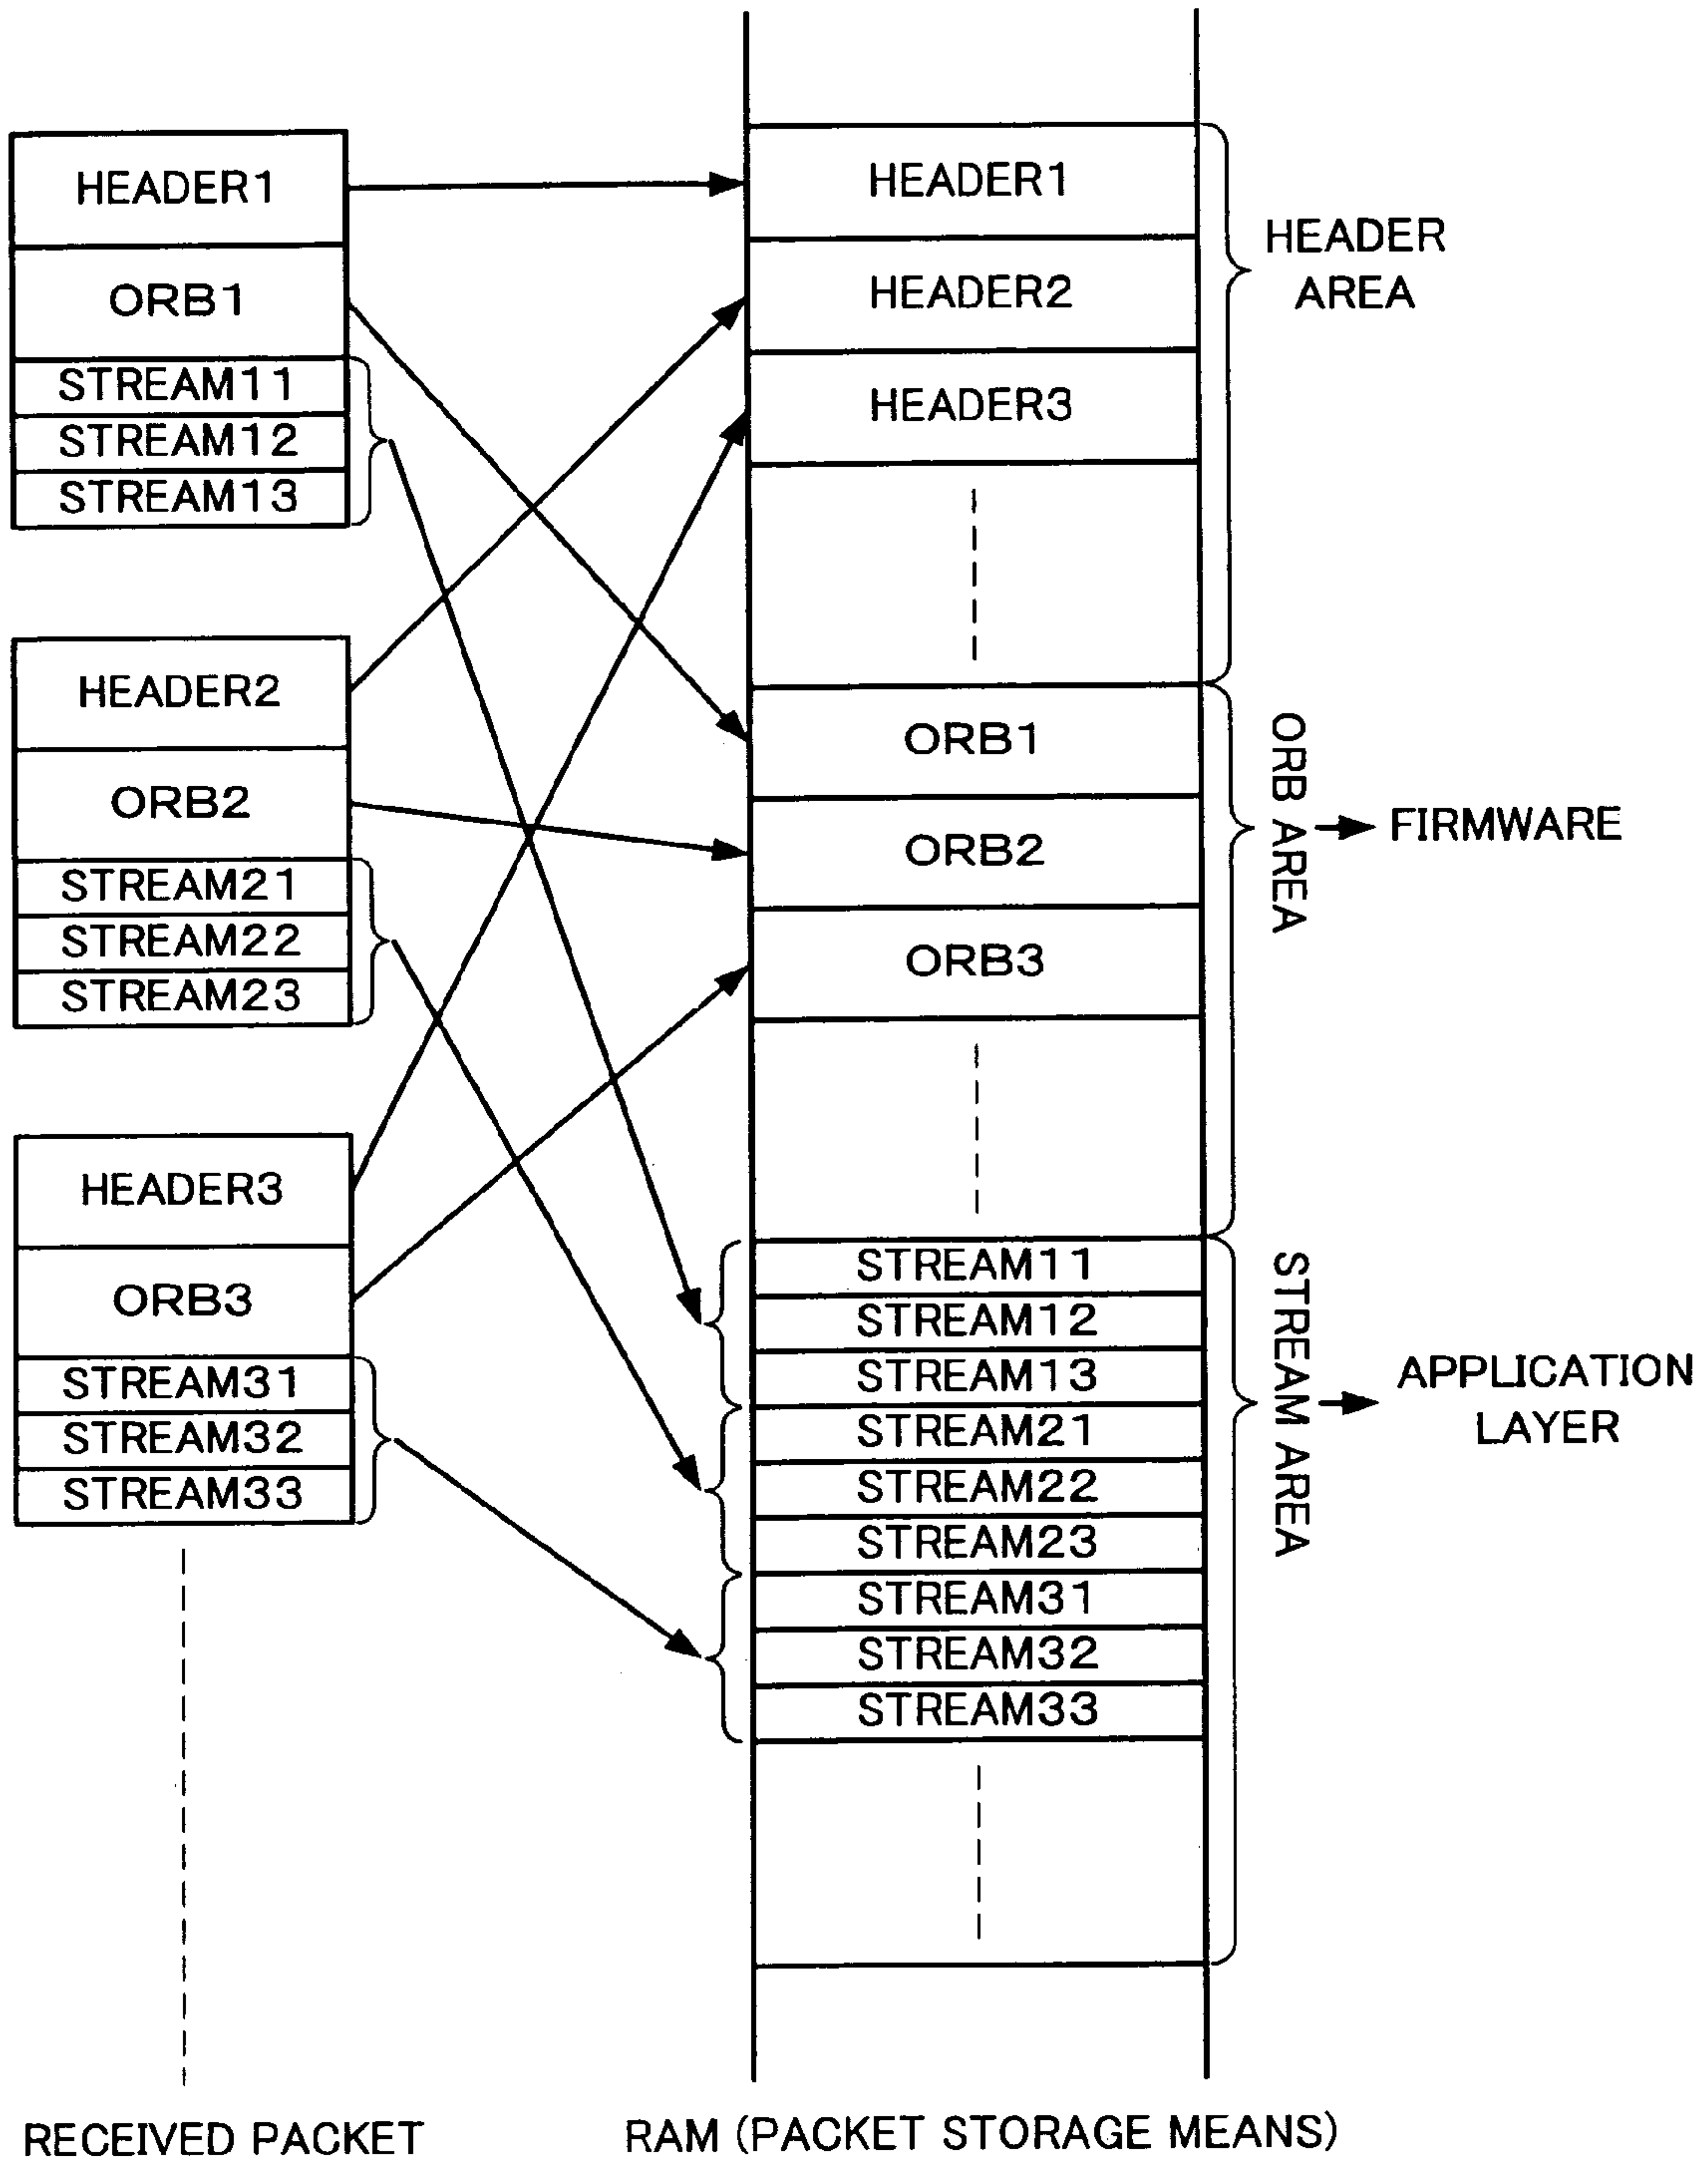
HEADER1
ORB1
STREAM11
STREAM12
STREAM13

HEADER2
ORB2
STREAM21
STREAM22
STREAM23

HEADER3
ORB3
STREAM31
STREAM32
STREAM33

HEADER1
HEADER2
HEADER3
HEADER AREA

ORB1
ORB2
ORB3
ORB AREA
FIRMWARE

STREAM11
STREAM12
STREAM13
STREAM21
STREAM22
STREAM23
STREAM31
STREAM32
STREAM33
STREAM AREA
APPLICATION LAYER

RECEIVED PACKET

RAM (PACKET STORAGE MEANS)